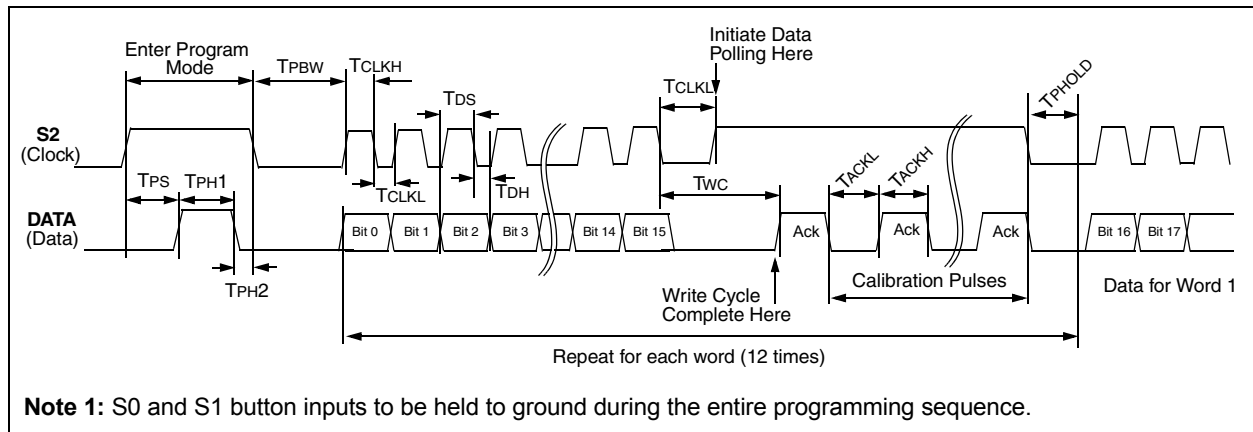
Enter Program Mode
TPBW
TCLKH
Initiate Data Polling Here
TDS
TCLKL
TPHOLD
S2
(Clock)
TPS
TPH1
TCLKL
TDH
TWC
TACKL
TACKH
DATA
(Data)
Bit 0
Bit 1
Bit 2
Bit 3
Bit 14
Bit 15
Ack
Ack
Ack
Bit 16
Bit 17
TPH2
Write Cycle Complete Here
Calibration Pulses
Data for Word 1
Repeat for each word (12 times)

**Note 1:** S0 and S1 button inputs to be held to ground during the entire programming sequence.